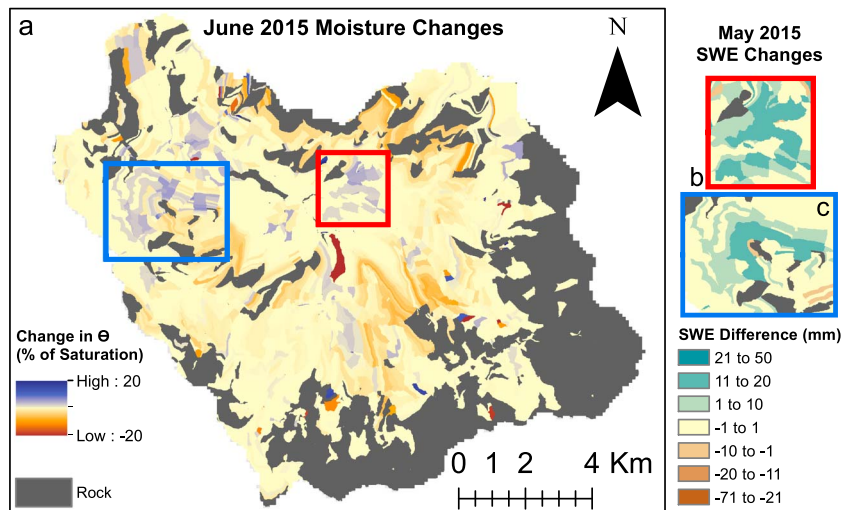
a

June 2015 Moisture Changes

N

Change in Θ
(% of Saturation)

High : 20

Low : -20

Rock

0 1 2 4 Km

May 2015
SWE Changes

b

c

SWE Difference (mm)

21 to 50

11 to 20

1 to 10

-1 to 1

-10 to -1

-20 to -11

-71 to -21